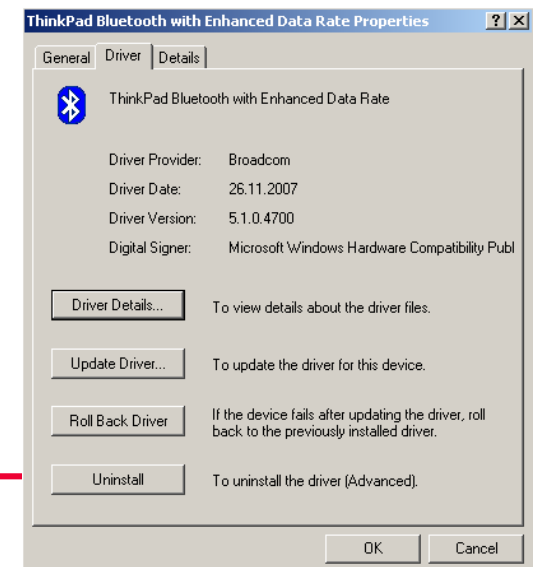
ThinkPad Bluetooth with Enhanced Data Rate Properties ? X

General Driver Details

ThinkPad Bluetooth with Enhanced Data Rate

Driver Provider: Broadcom

Driver Date: 26.11.2007

Driver Version: 5.1.0.4700

Digital Signer: Microsoft Windows Hardware Compatibility Publ

Driver Details... To view details about the driver files.

Update Driver... To update the driver for this device.

Roll Back Driver If the device fails after updating the driver, roll back to the previously installed driver.

Uninstall To uninstall the driver (Advanced).

OK Cancel